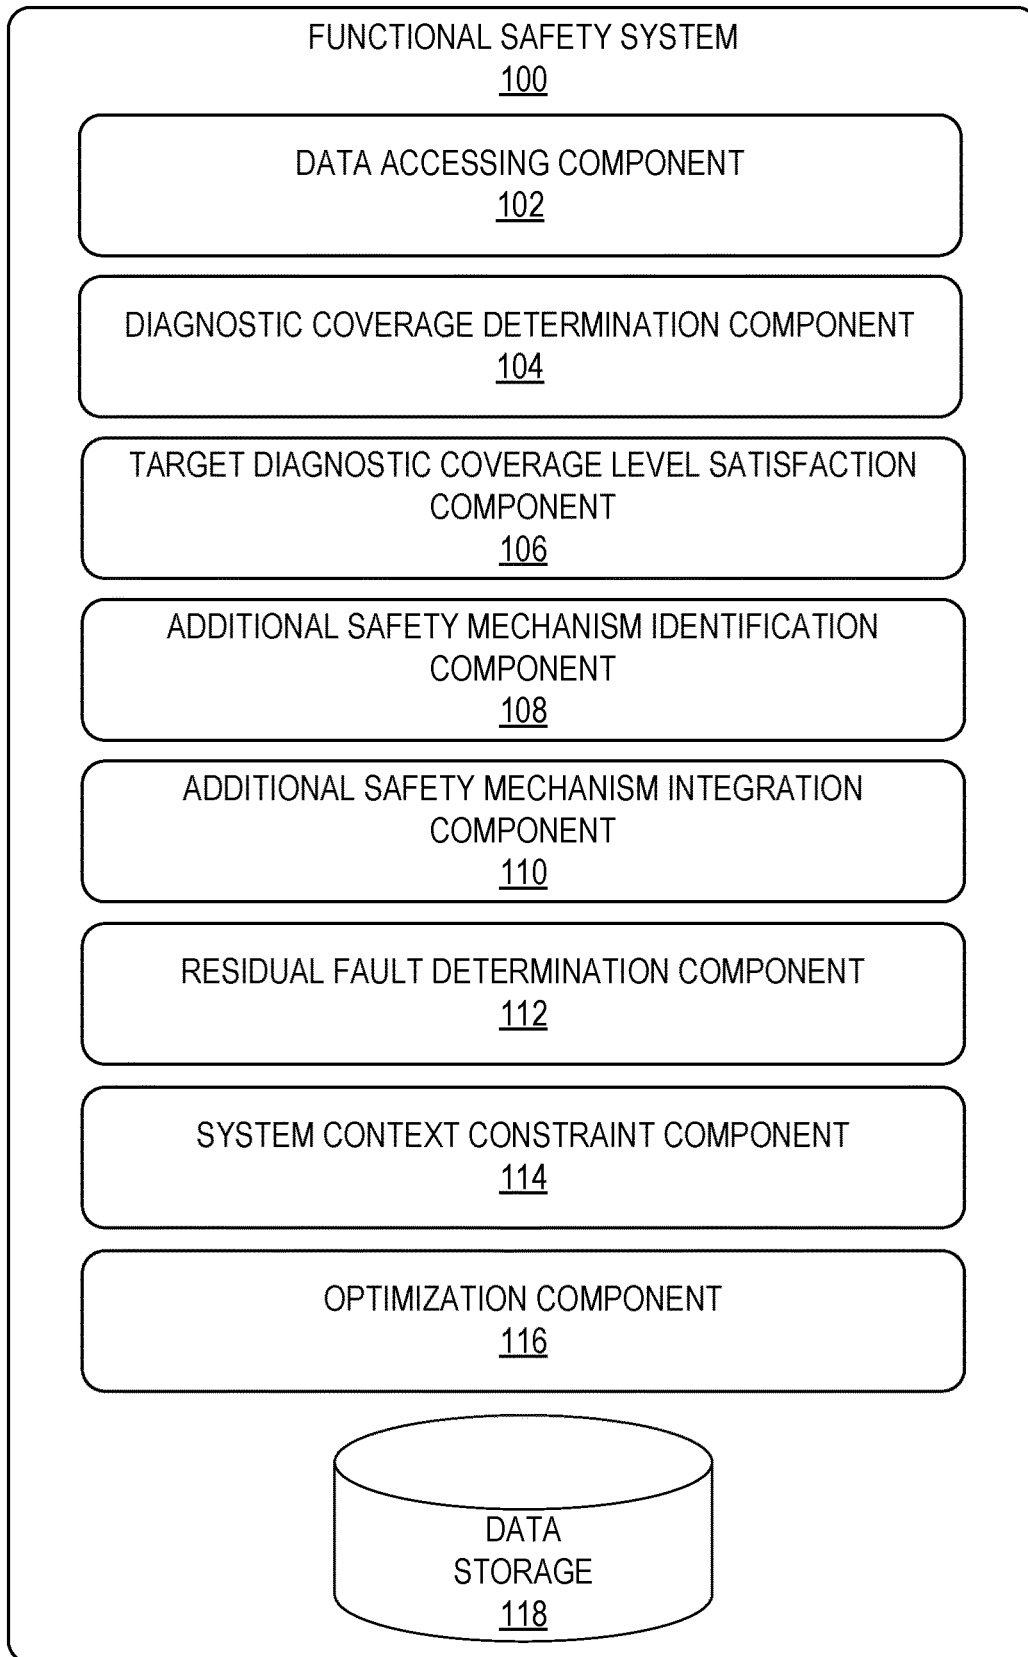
FUNCTIONAL SAFETY SYSTEM
100

DATA ACCESSING COMPONENT
102

DIAGNOSTIC COVERAGE DETERMINATION COMPONENT
104

TARGET DIAGNOSTIC COVERAGE LEVEL SATISFACTION COMPONENT
106

ADDITIONAL SAFETY MECHANISM IDENTIFICATION COMPONENT
108

ADDITIONAL SAFETY MECHANISM INTEGRATION COMPONENT
110

RESIDUAL FAULT DETERMINATION COMPONENT
112

SYSTEM CONTEXT CONSTRAINT COMPONENT
114

OPTIMIZATION COMPONENT
116

DATA STORAGE
118